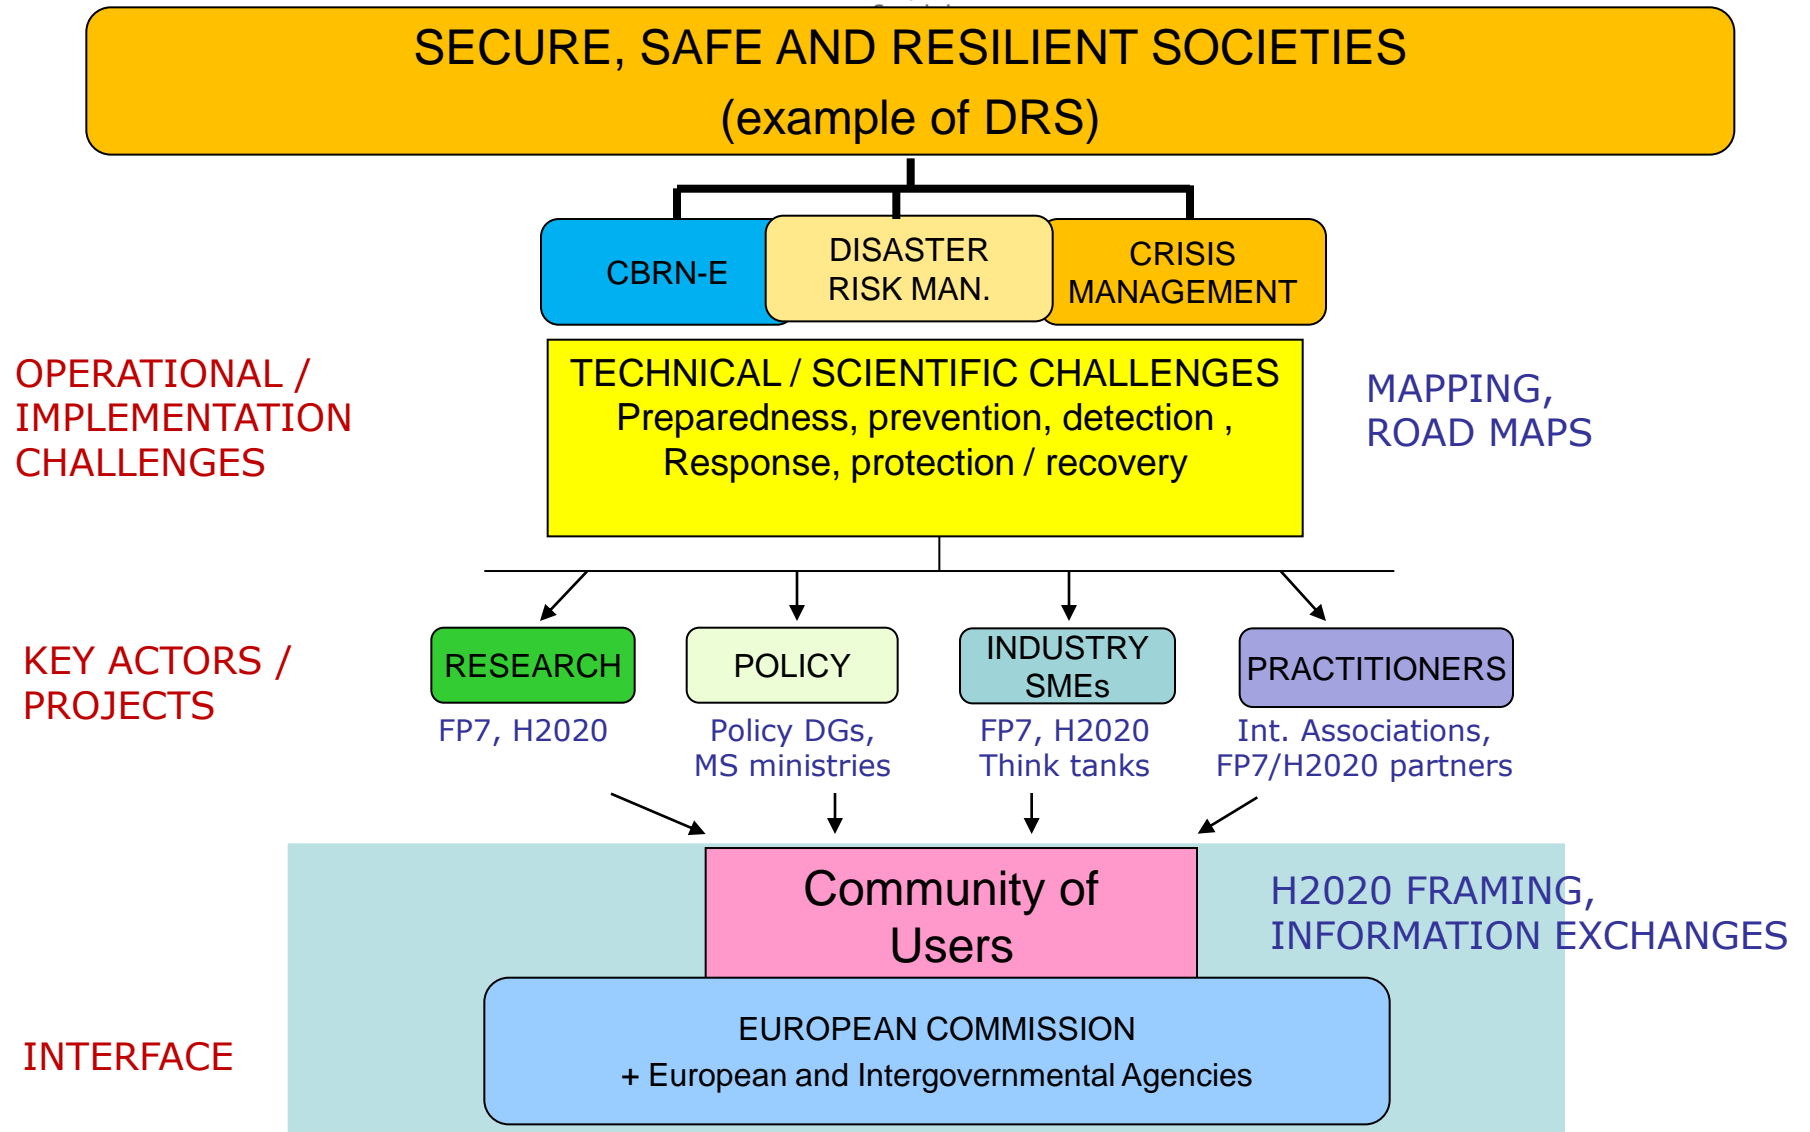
SECURE, SAFE AND RESILIENT SOCIETIES
(example of DRS)

CBRN-E

DISASTER RISK MAN.

CRISIS MANAGEMENT

OPERATIONAL / IMPLEMENTATION CHALLENGES

TECHNICAL / SCIENTIFIC CHALLENGES
Preparedness, prevention, detection ,
Response, protection / recovery

MAPPING, ROAD MAPS

KEY ACTORS / PROJECTS

RESEARCH
FP7, H2020

POLICY
Policy DGs, MS ministries

INDUSTRY SMEs
FP7, H2020 Think tanks

PRACTITIONERS
Int. Associations, FP7/H2020 partners

Community of Users

H2020 FRAMING, INFORMATION EXCHANGES

INTERFACE

EUROPEAN COMMISSION
+ European and Intergovernmental Agencies